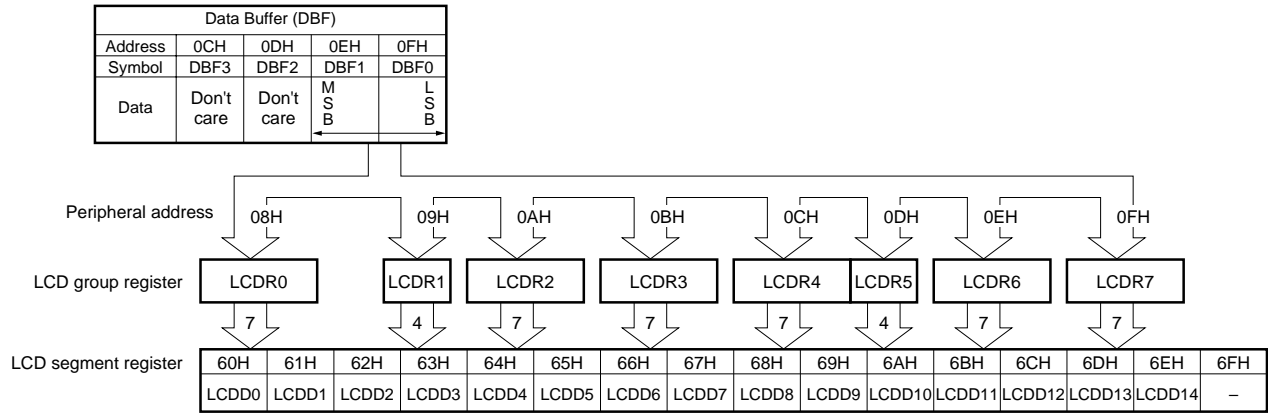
| Data Buffer (DBF) | | | | |
|---|---|---|---|---|
| Address | 0CH | 0DH | 0EH | 0FH |
| Symbol | DBF3 | DBF2 | DBF1 | DBF0 |
| Data | Don't care | Don't care | M S B | L S B |

Peripheral address 08H 09H 0AH 0BH 0CH 0DH 0EH 0FH

LCD group register LCDR0 LCDR1 LCDR2 LCDR3 LCDR4 LCDR5 LCDR6 LCDR7

7 4 7 7 7 4 7 7

LCD segment register

| 60H | 61H | 62H | 63H | 64H | 65H | 66H | 67H | 68H | 69H | 6AH | 6BH | 6CH | 6DH | 6EH | 6FH |
|---|---|---|---|---|---|---|---|---|---|---|---|---|---|---|---|
| LCDD0 | LCDD1 | LCDD2 | LCDD3 | LCDD4 | LCDD5 | LCDD6 | LCDD7 | LCDD8 | LCDD9 | LCDD10 | LCDD11 | LCDD12 | LCDD13 | LCDD14 | – |